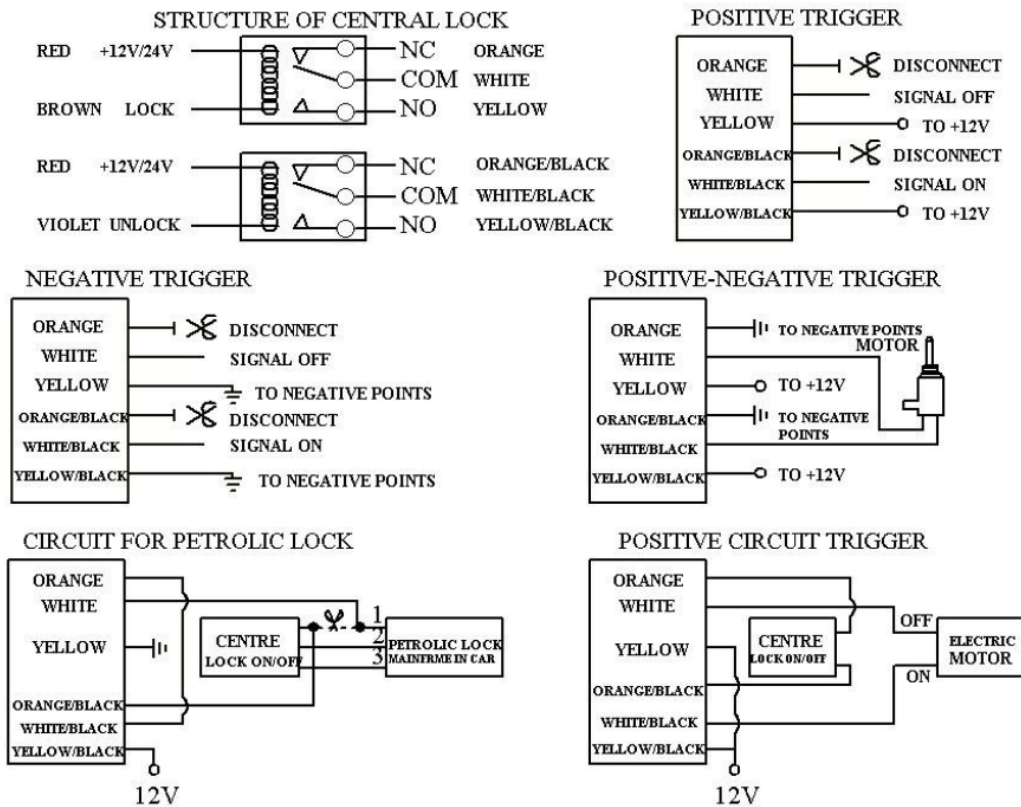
STRUCTURE OF CENTRAL LOCK

RED +12V/24V
BROWN LOCK
NC ORANGE
COM WHITE
NO YELLOW

RED +12V/24V
VIOLET UNLOCK
NC ORANGE/BLACK
COM WHITE/BLACK
NO YELLOW/BLACK

POSITIVE TRIGGER

ORANGE DISCONNECT
WHITE SIGNAL OFF
YELLOW TO +12V
ORANGE/BLACK DISCONNECT
WHITE/BLACK SIGNAL ON
YELLOW/BLACK TO +12V

NEGATIVE TRIGGER

ORANGE DISCONNECT
WHITE SIGNAL OFF
YELLOW TO NEGATIVE POINTS
ORANGE/BLACK DISCONNECT
WHITE/BLACK SIGNAL ON
YELLOW/BLACK TO NEGATIVE POINTS

POSITIVE-NEGATIVE TRIGGER

ORANGE TO NEGATIVE POINTS
MOTOR
WHITE
YELLOW TO +12V
ORANGE/BLACK TO NEGATIVE POINTS
WHITE/BLACK
YELLOW/BLACK TO +12V

CIRCUIT FOR PETROLIC LOCK

ORANGE
WHITE
YELLOW
CENTRE LOCK ON/OFF
1
2
3
PETROLIC LOCK MAINFRME IN CAR
ORANGE/BLACK
WHITE/BLACK
YELLOW/BLACK
12V

POSITIVE CIRCUIT TRIGGER

ORANGE
WHITE
YELLOW
CENTRE LOCK ON/OFF
OFF
ON
ELECTRIC MOTOR
ORANGE/BLACK
WHITE/BLACK
YELLOW/BLACK
12V